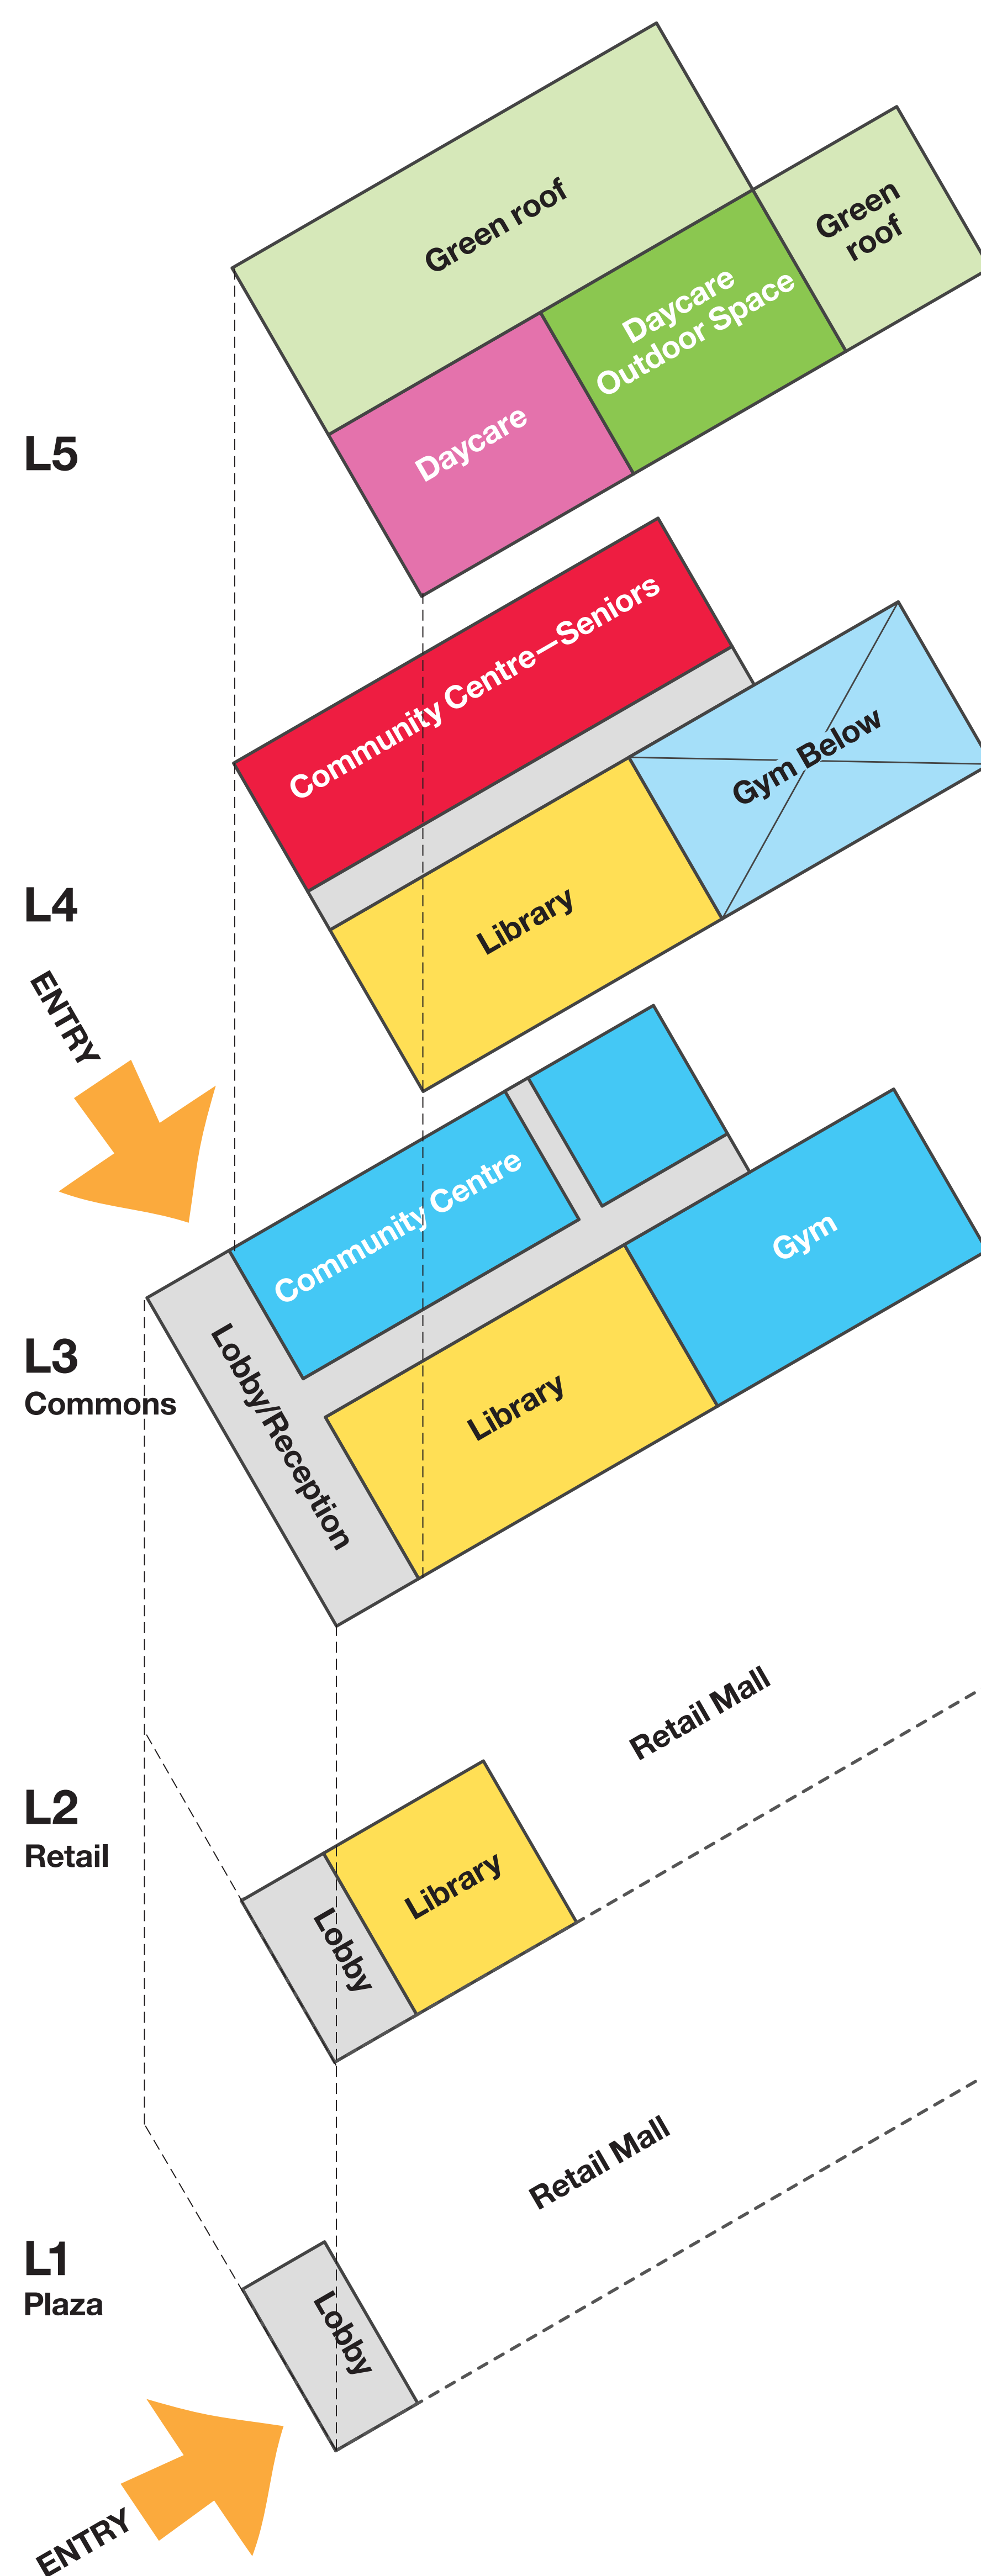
Green roof
Green roof
Daycare Outdoor Space
Daycare
L5
Community Centre—Seniors
Gym Below
Library
L4
ENTRY
Community Centre
Gym
Lobby/Reception
Library
L3
Commons
Retail Mall
L2
Retail
Library
Lobby
Retail Mall
L1
Plaza
Lobby
ENTRY